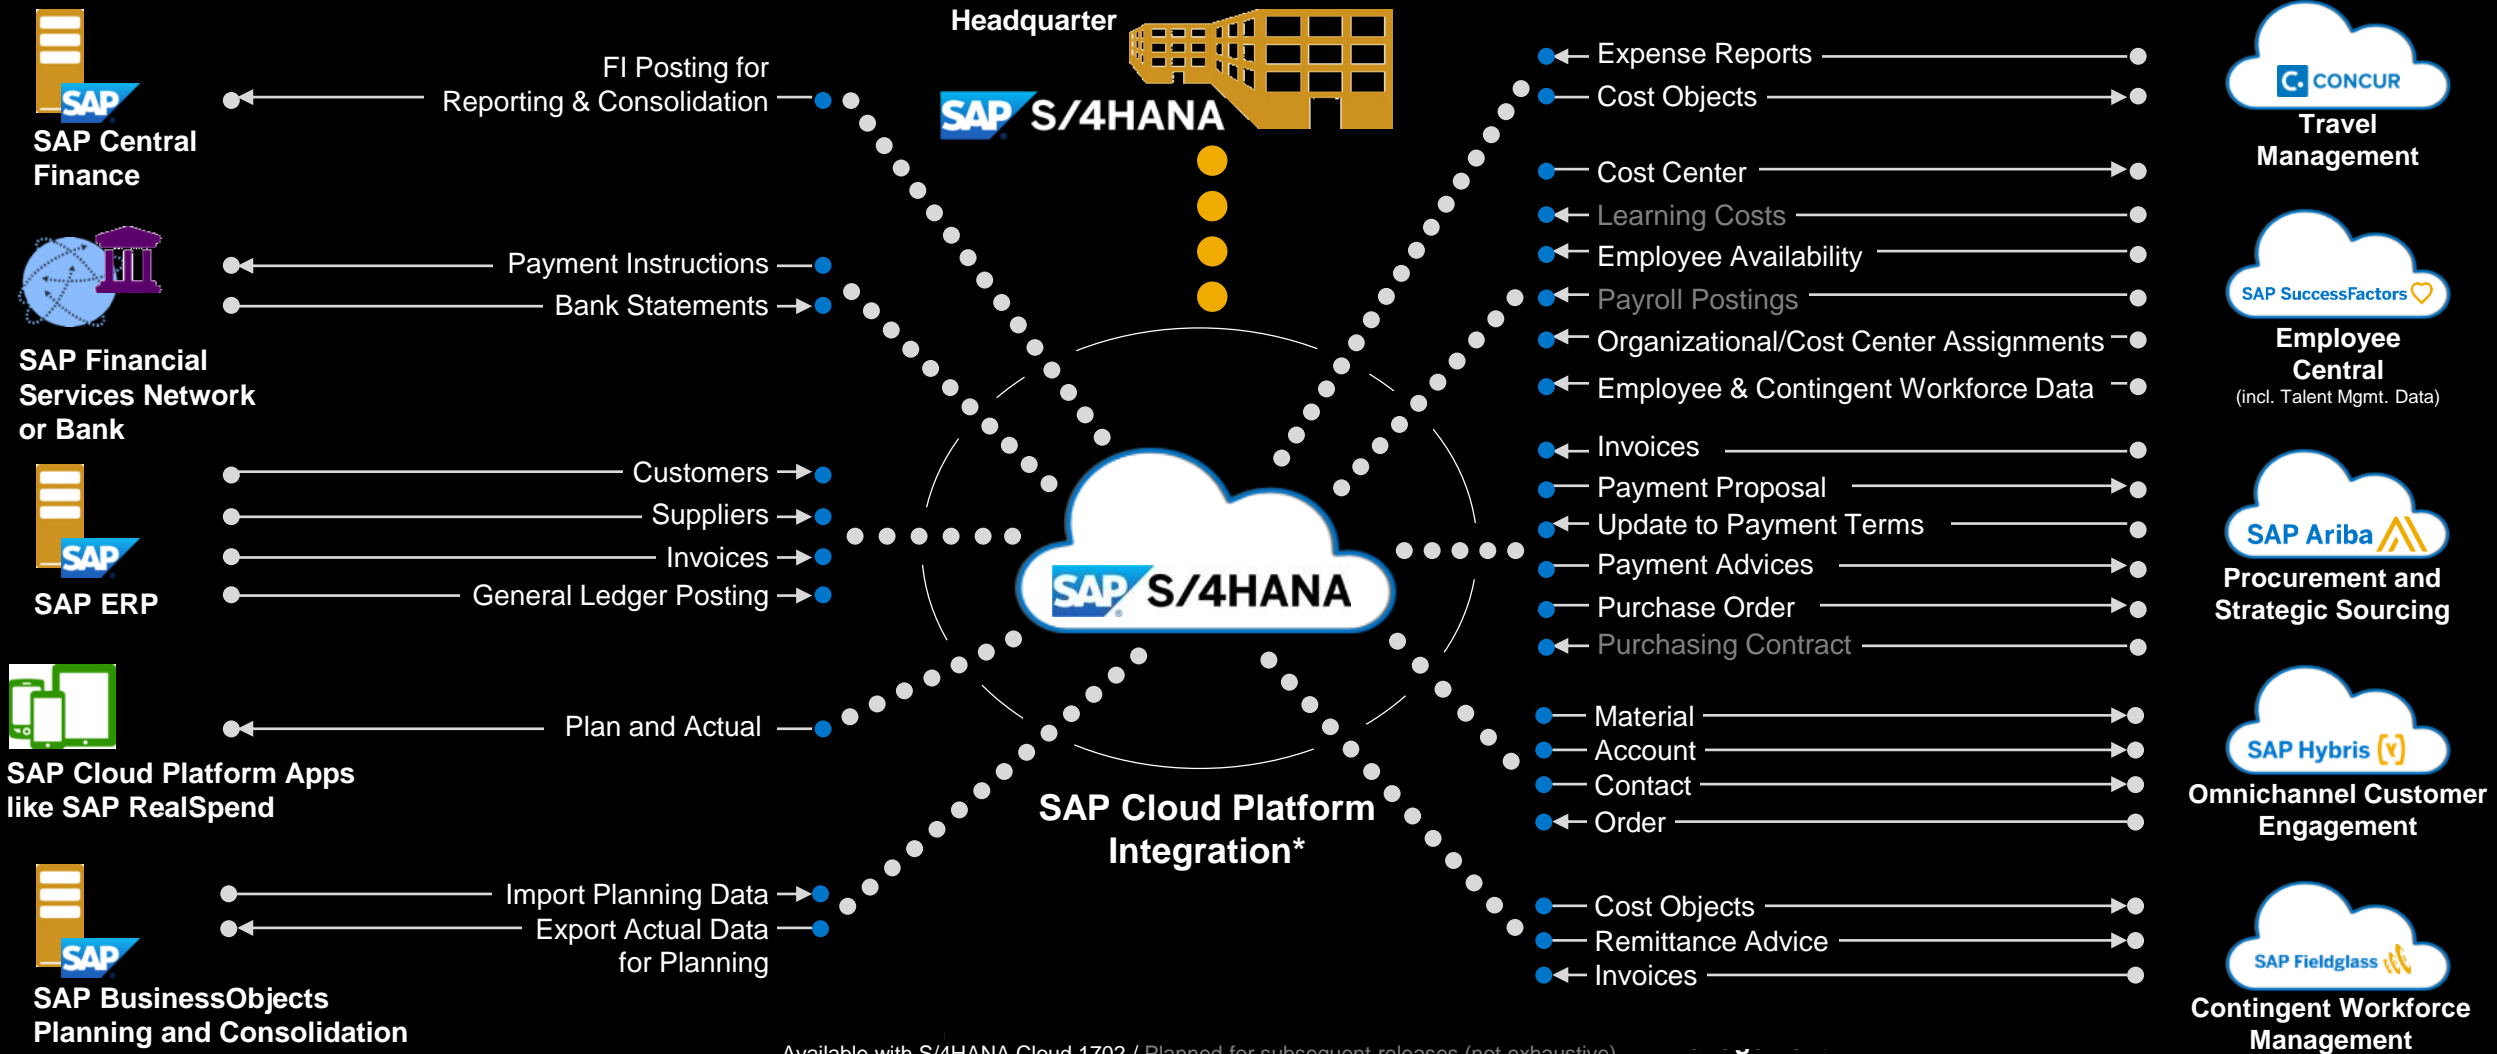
SAP

SAP Central Finance

FI Posting for Reporting & Consolidation

Headquarter

SAP S/4HANA

SAP Financial Services Network or Bank

Payment Instructions

Bank Statements

SAP

SAP ERP

Customers

Suppliers

Invoices

General Ledger Posting

SAP Cloud Platform Apps like SAP RealSpend

Plan and Actual

SAP

SAP BusinessObjects Planning and Consolidation

Import Planning Data

Export Actual Data for Planning

SAP S/4HANA

SAP Cloud Platform Integration*

Expense Reports

Cost Objects

Cost Center

Learning Costs

Employee Availability

Payroll Postings

Organizational/Cost Center Assignments

Employee & Contingent Workforce Data

Invoices

Payment Proposal

Update to Payment Terms

Payment Advices

Purchase Order

Purchasing Contract

Material

Account

Contact

Order

Cost Objects

Remittance Advice

Invoices

CONCUR

Travel Management

SAP SuccessFactors

Employee Central (incl. Talent Mgmt. Data)

SAP Ariba

Procurement and Strategic Sourcing

SAP Hybris

Omnichannel Customer Engagement

SAP Fieldglass

Contingent Workforce Management

Available with S/4HANA Cloud 1702 / Planned for subsequent releases (not exhaustive)